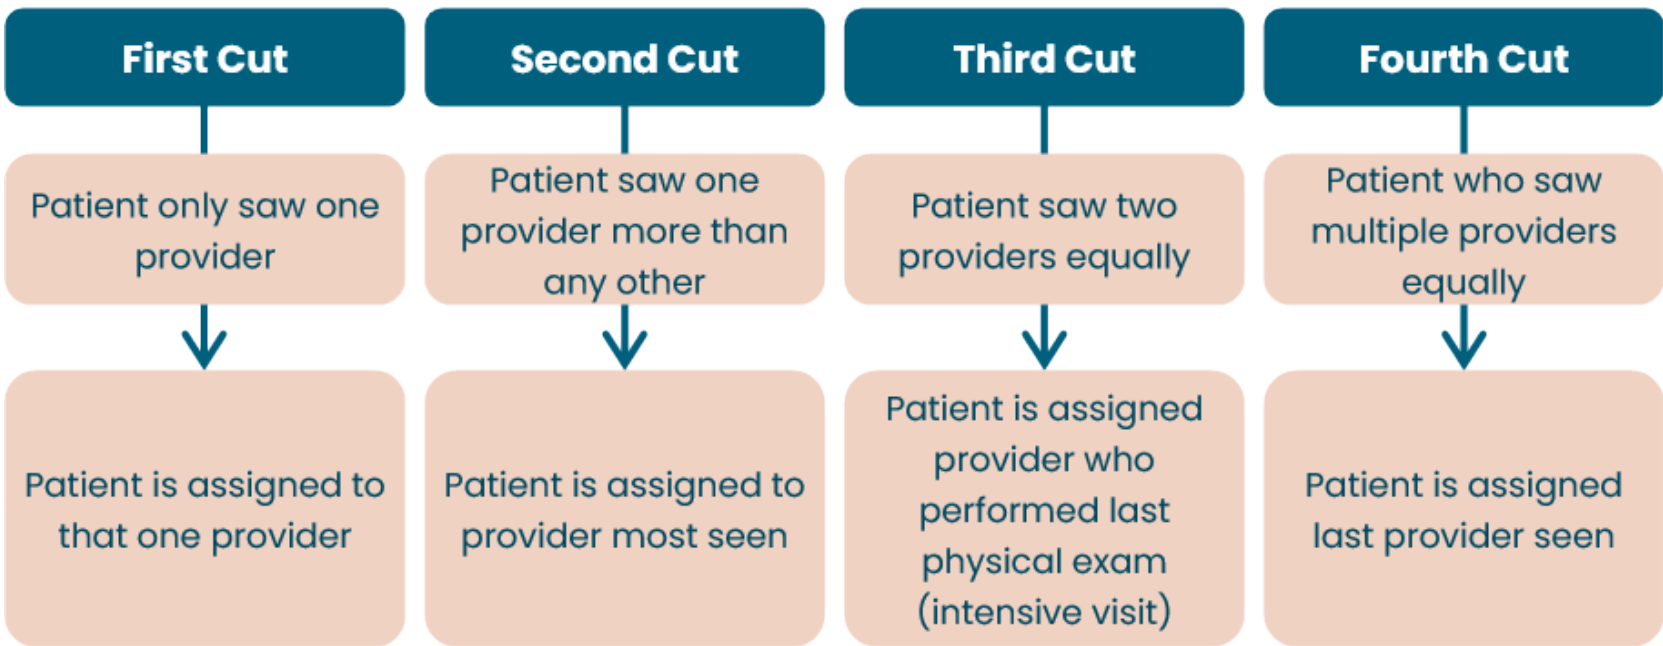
First Cut

Patient only saw one provider

Patient is assigned to that one provider

Second Cut

Patient saw one provider more than any other

Patient is assigned to provider most seen

Third Cut

Patient saw two providers equally

Patient is assigned provider who performed last physical exam (intensive visit)

Fourth Cut

Patient who saw multiple providers equally

Patient is assigned last provider seen